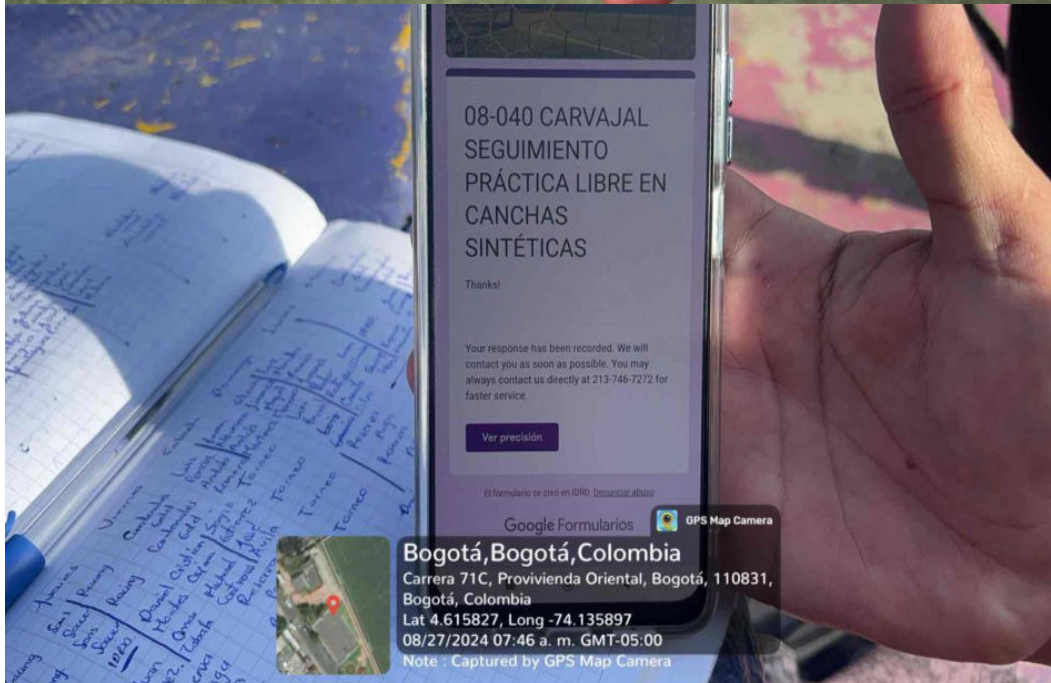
08-040 CARVAJAL SEGUIMIENTO PRÁCTICA LIBRE EN CANCHAS SINTÉTICAS

Thanks!

Your response has been recorded. We will contact you as soon as possible. You may always contact us directly at 213-746-7272 for faster service.

Ver precisión

El formulario se creó en IDRD. Denunciar abuso

Google Formularios

GPS Map Camera

Bogotá,Bogotá,Colombia
Carrera 71C, Provivienda Oriental, Bogotá, 110831, Bogotá, Colombia
Lat 4.615827, Long -74.135897
08/27/2024 07:46 a. m. GMT-05:00
Note : Captured by GPS Map Camera

Torneo
Torneo
Torneo
Torneo
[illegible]